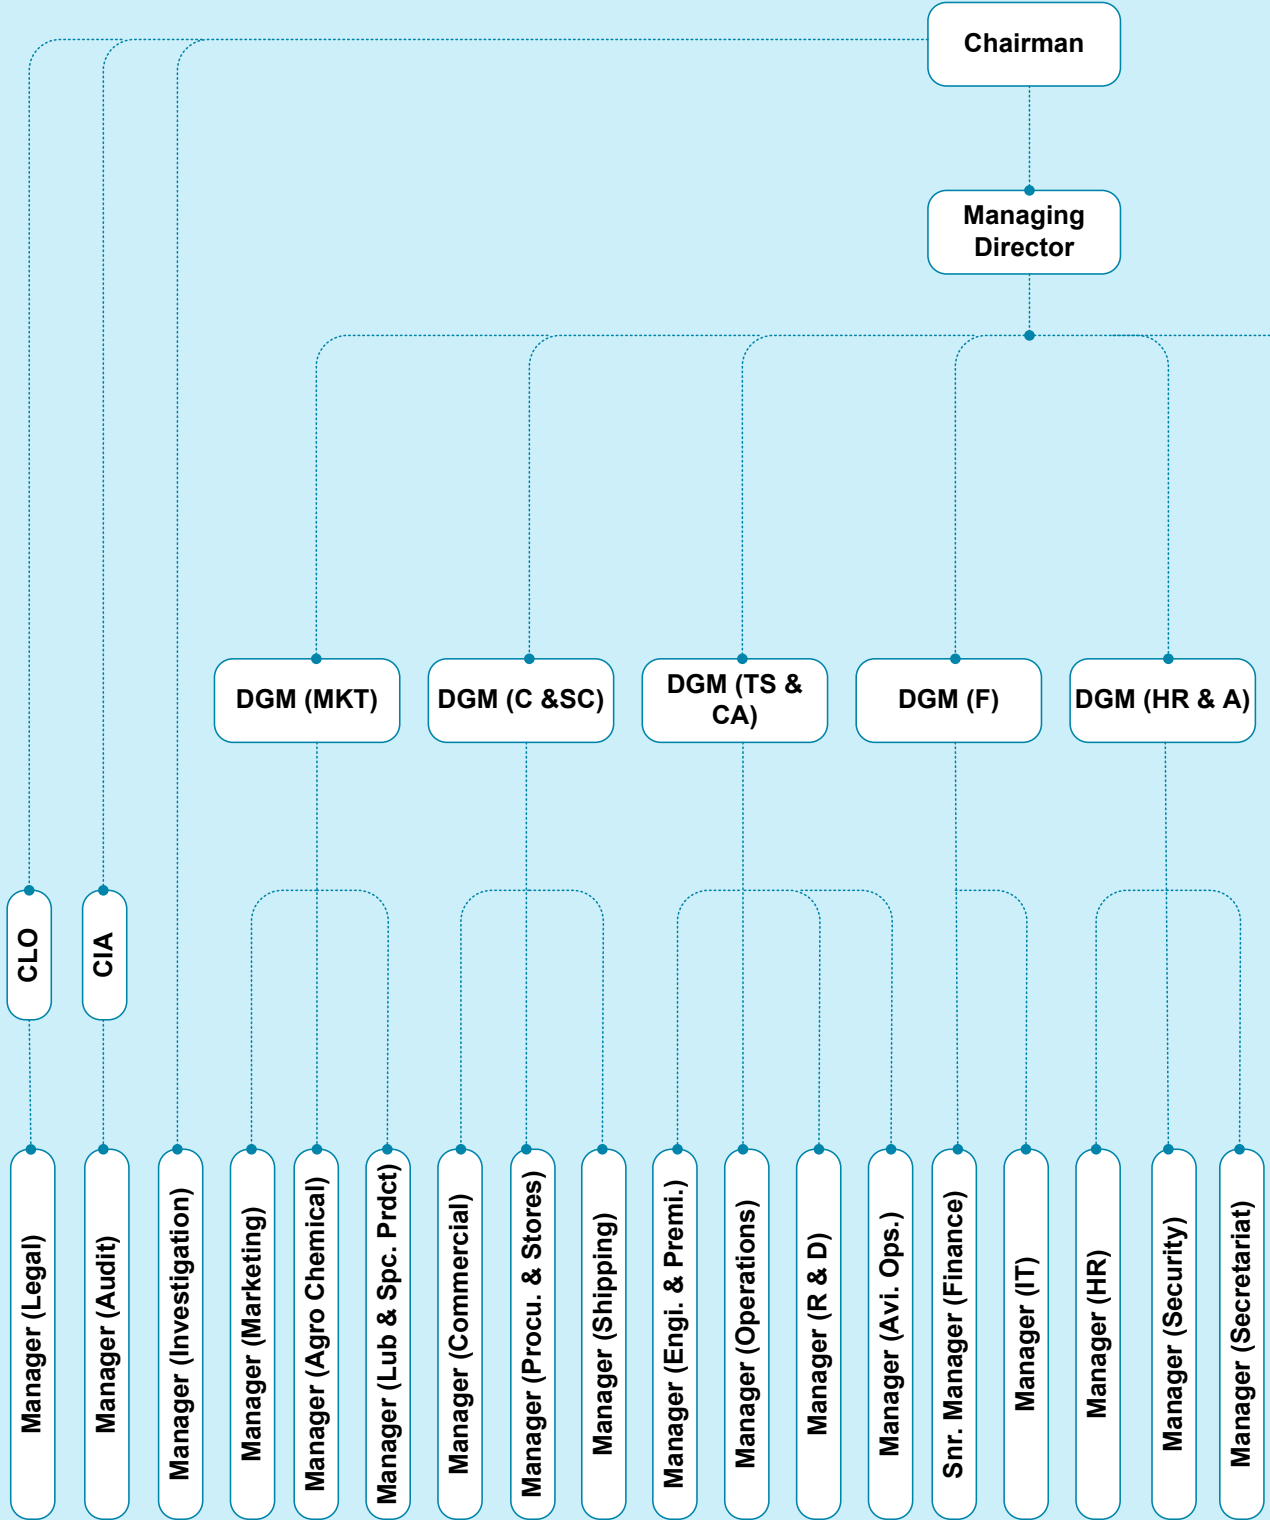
Chairman

Managing Director

DGM (MKT)

DGM (C &SC)

DGM (TS & CA)

DGM (F)

DGM (HR & A)

CLO

CIA

Manager (Legal)

Manager (Audit)

Manager (Investigation)

Manager (Marketing)

Manager (Agro Chemical)

Manager (Lub & Spc. Prdct)

Manager (Commercial)

Manager (Procu. & Stores)

Manager (Shipping)

Manager (Engi. & Premi.)

Manager (Operations)

Manager (R & D)

Manager (Avi. Ops.)

Snr. Manager (Finance)

Manager (IT)

Manager (HR)

Manager (Security)

Manager (Secretariat)